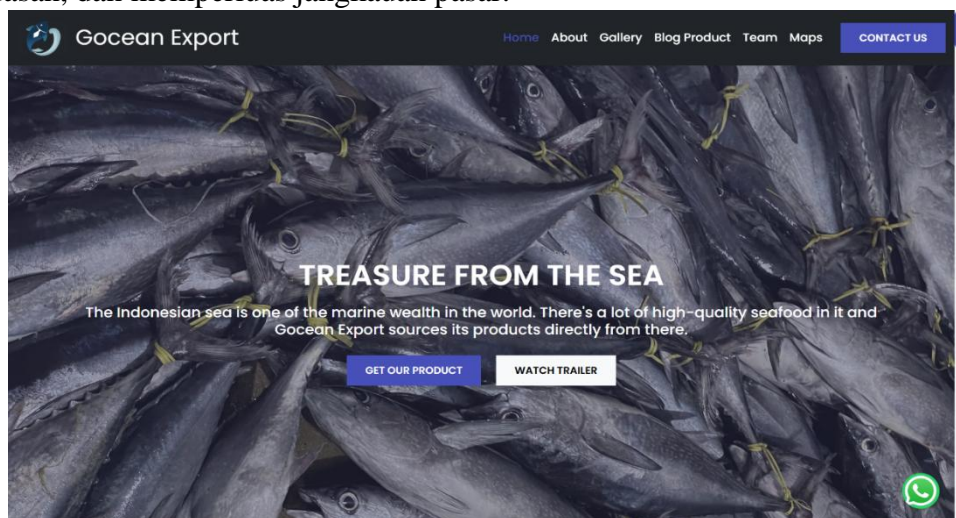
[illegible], dan memperluas jangkauan pasar.

Gocean Export

Home About Gallery Blog Product Team Maps CONTACT US

TREASURE FROM THE SEA

The Indonesian sea is one of the marine wealth in the world. There's a lot of high-quality seafood in it and Gocean Export sources its products directly from there.

GET OUR PRODUCT WATCH TRAILER